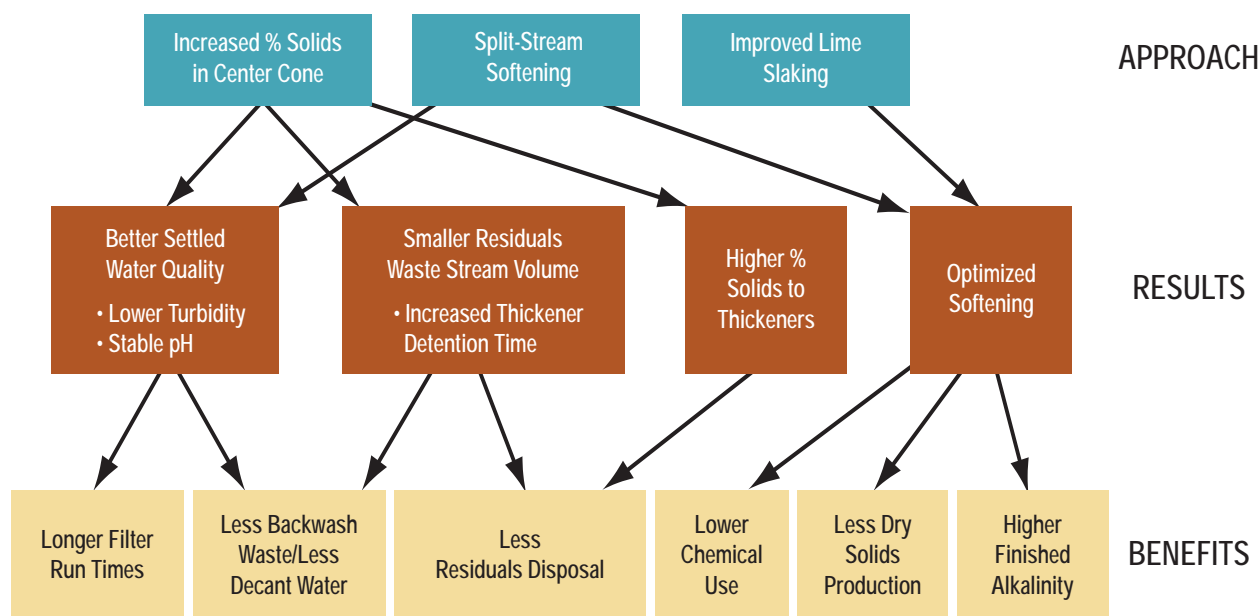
Increased % Solids in Center Cone

Split-Stream Softening

Improved Lime Slaking

APPROACH

Better Settled Water Quality
• Lower Turbidity
• Stable pH

Smaller Residuals Waste Stream Volume
• Increased Thickener Detention Time

Higher % Solids to Thickeners

Optimized Softening

RESULTS

Longer Filter Run Times

Less Backwash Waste/Less Decant Water

Less Residuals Disposal

Lower Chemical Use

Less Dry Solids Production

Higher Finished Alkalinity

BENEFITS